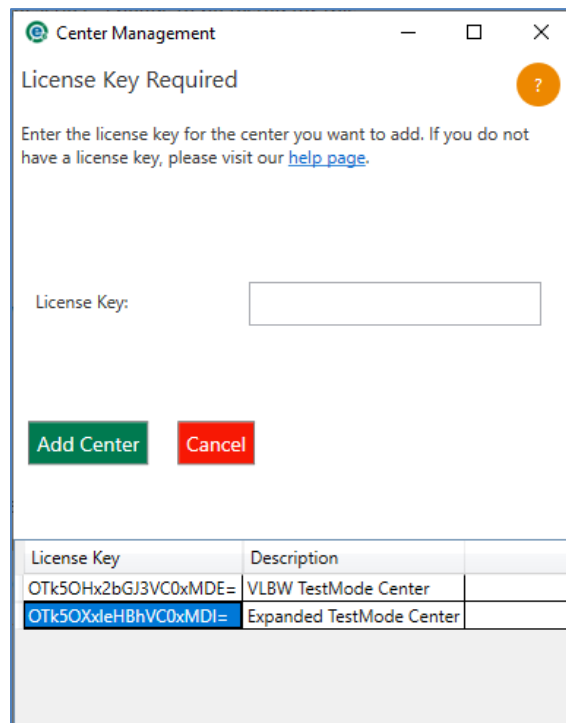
Center Management

License Key Required

?

Enter the license key for the center you want to add. If you do not have a license key, please visit our help page.

License Key:

Add Center Cancel

| License Key | Description |
|---|---|
| OTk5OHx2bGJ3VC0xMDE= | VLBW TestMode Center |
| OTk5OXxleHBhVC0xMDI= | Expanded TestMode Center |